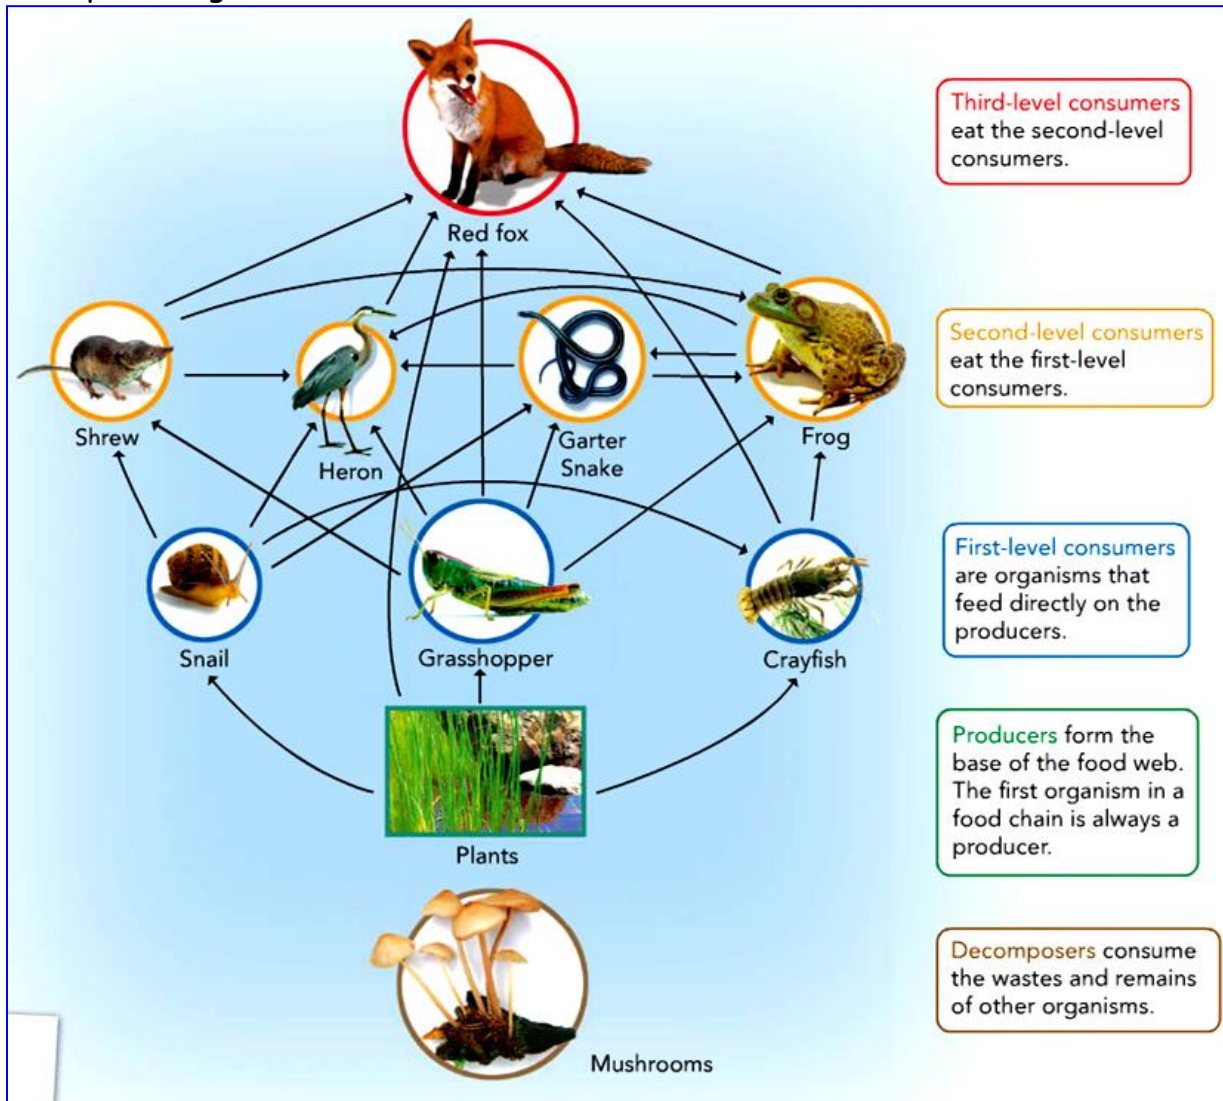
Red fox

Shrew

Heron

Garter Snake

Frog

Snail

Grasshopper

Crayfish

Plants

Mushrooms

Third-level consumers eat the second-level consumers.

Second-level consumers eat the first-level consumers.

First-level consumers are organisms that feed directly on the producers.

Producers form the base of the food web. The first organism in a food chain is always a producer.

Decomposers consume the wastes and remains of other organisms.